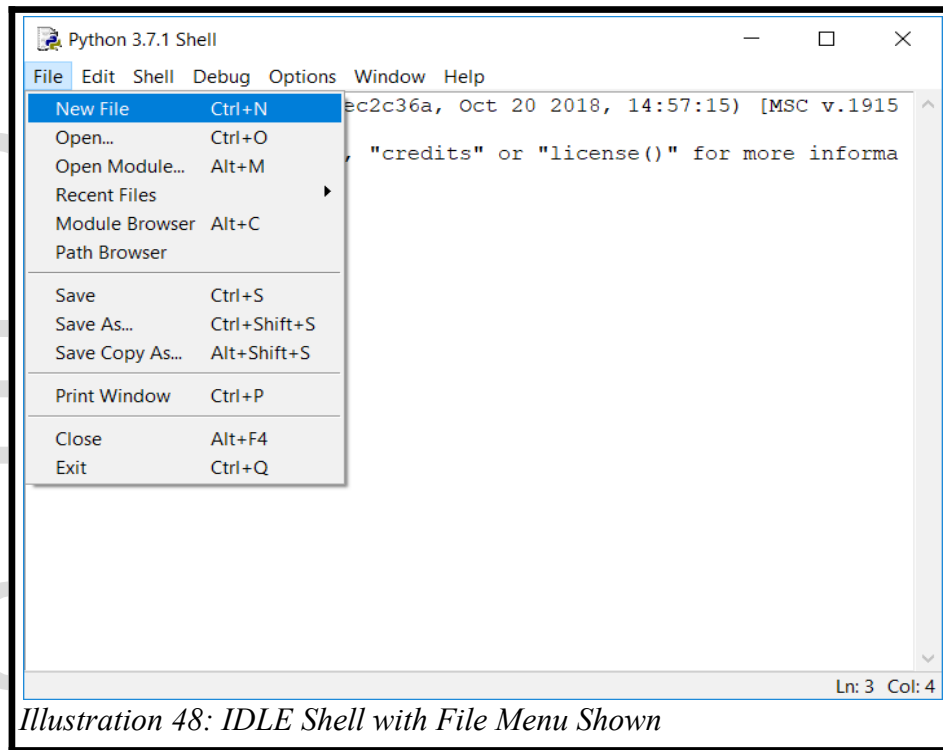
Python 3.7.1 Shell

File Edit Shell Debug Options Window Help

New File Ctrl+N
Open... Ctrl+O
Open Module... Alt+M
Recent Files
Module Browser Alt+C
Path Browser

Save Ctrl+S
Save As... Ctrl+Shift+S
Save Copy As... Alt+Shift+S

Print Window Ctrl+P

Close Alt+F4
Exit Ctrl+Q

ec2c36a, Oct 20 2018, 14:57:15) [MSC v.1915

, "credits" or "license()" for more informa

Ln: 3 Col: 4

Illustration 48: IDLE Shell with File Menu Shown